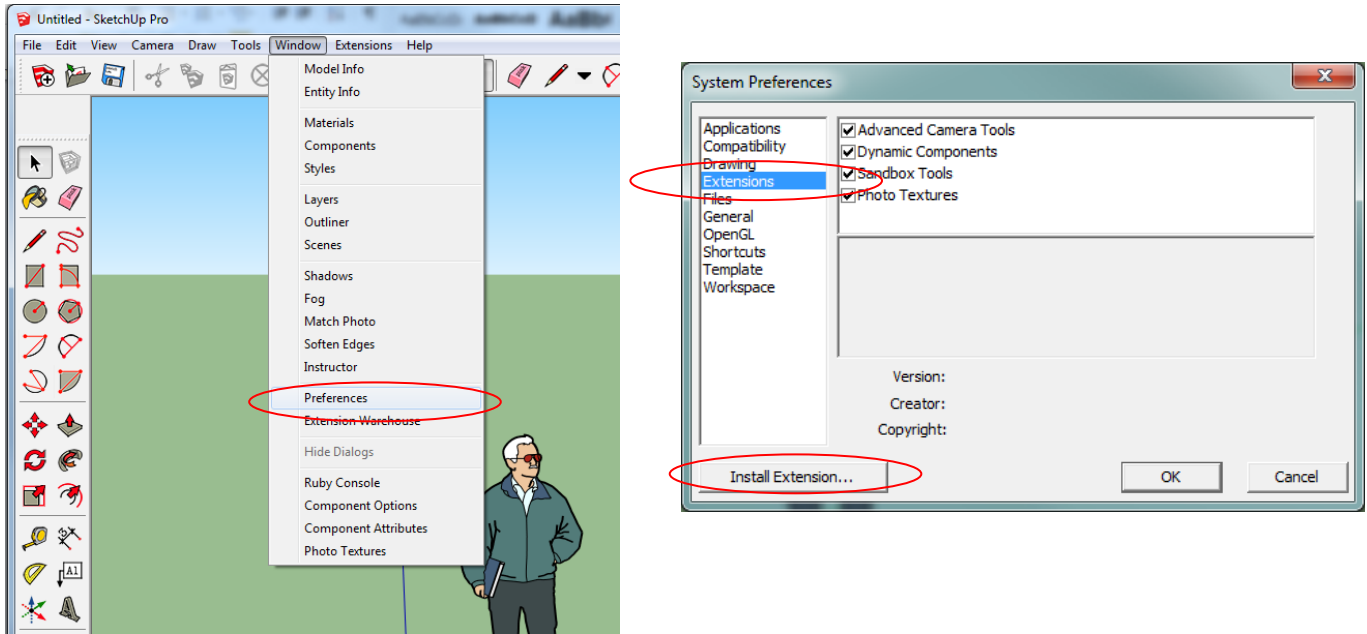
Untitled - SketchUp Pro

File Edit View Camera Draw Tools Window Extensions Help

Model Info
Entity Info
Materials
Components
Styles
Layers
Outliner
Scenes
Shadows
Fog
Match Photo
Soften Edges
Instructor
Preferences
Extension Warehouse
Hide Dialogs
Ruby Console
Component Options
Component Attributes
Photo Textures

System Preferences

Applications
Compatibility
Drawing
Extensions
Files
General
OpenGL
Shortcuts
Template
Workspace

Advanced Camera Tools
Dynamic Components
Sandbox Tools
Photo Textures

Version:
Creator:
Copyright:

Install Extension...
OK
Cancel